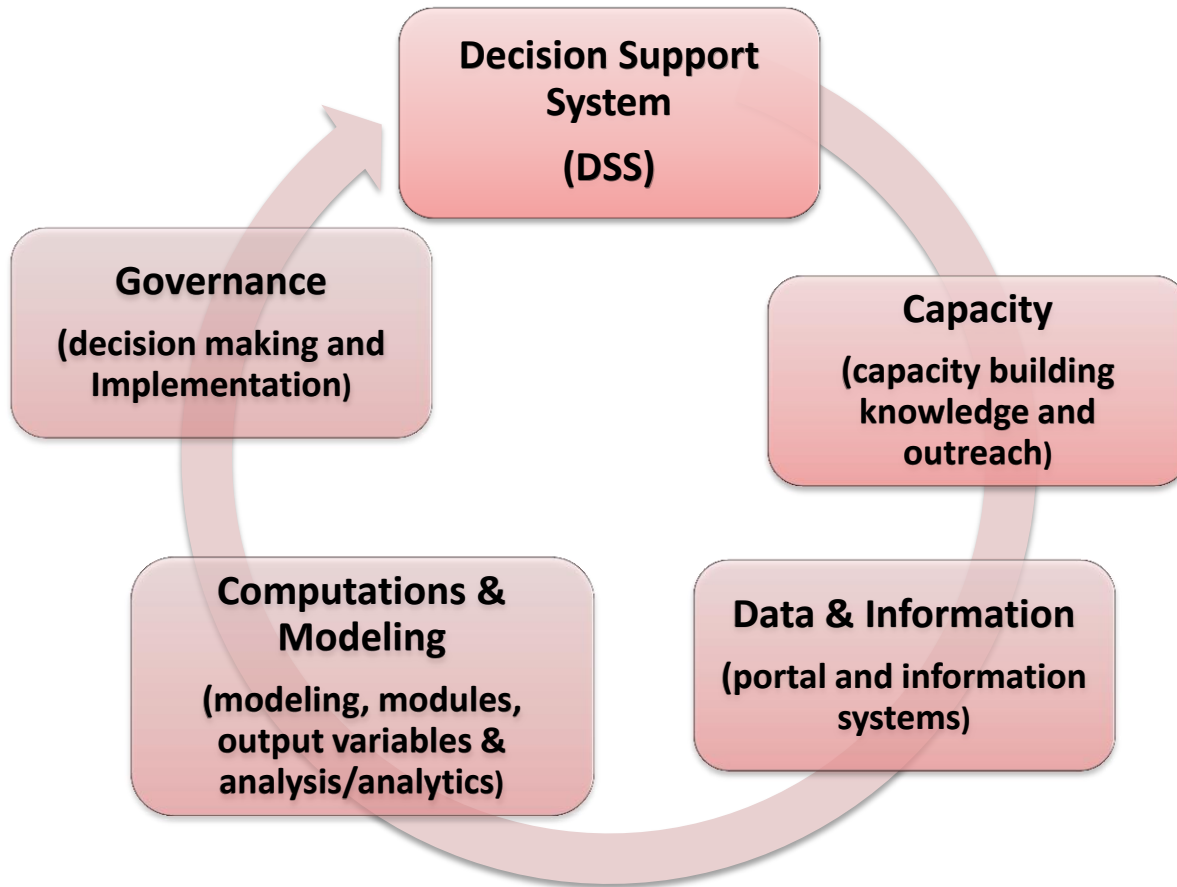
Decision Support System
(DSS)

Capacity
(capacity building knowledge and outreach)

Data & Information
(portal and information systems)

Computations & Modeling
(modeling, modules, output variables & analysis/analytics)

Governance
(decision making and Implementation)